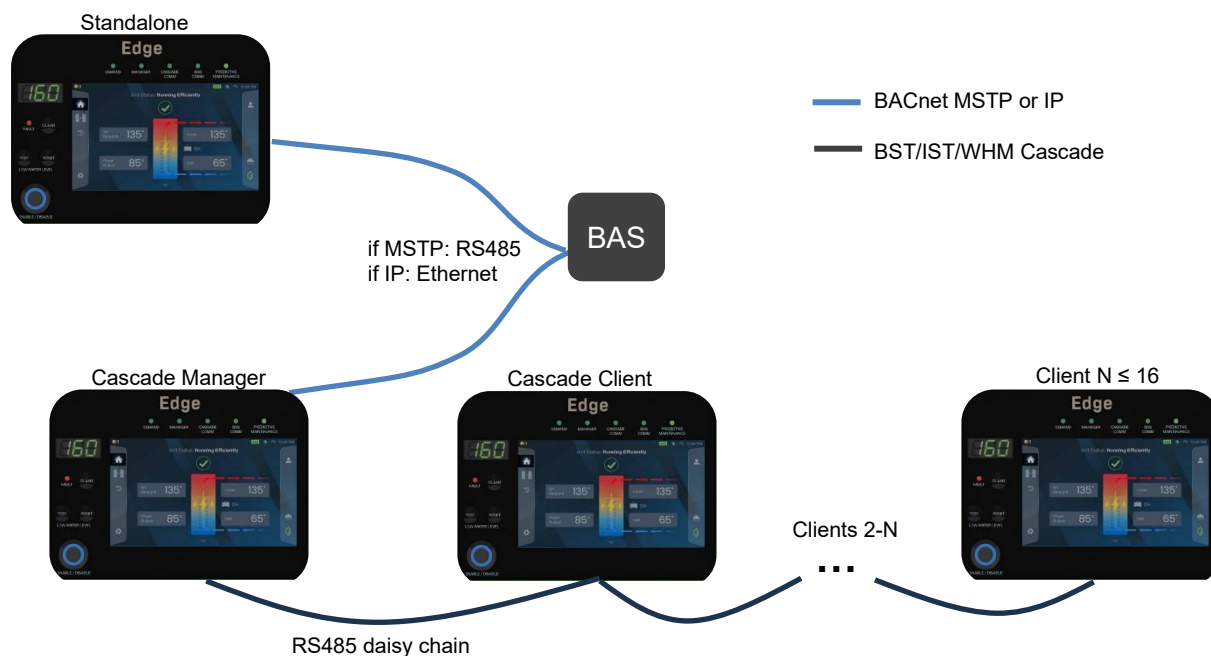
Standalone

Edge

160

Running Efficiently

135°

135°

85°

65°

BACnet MSTP or IP

BST/IST/WHM Cascade

BAS

if MSTP: RS485
if IP: Ethernet

Cascade Manager

Edge

160

Running Efficiently

135°

135°

85°

65°

Cascade Client

Edge

160

Running Efficiently

135°

135°

85°

65°

Client N ≤ 16

Edge

160

Running Efficiently

135°

135°

85°

65°

Clients 2-N

...

RS485 daisy chain